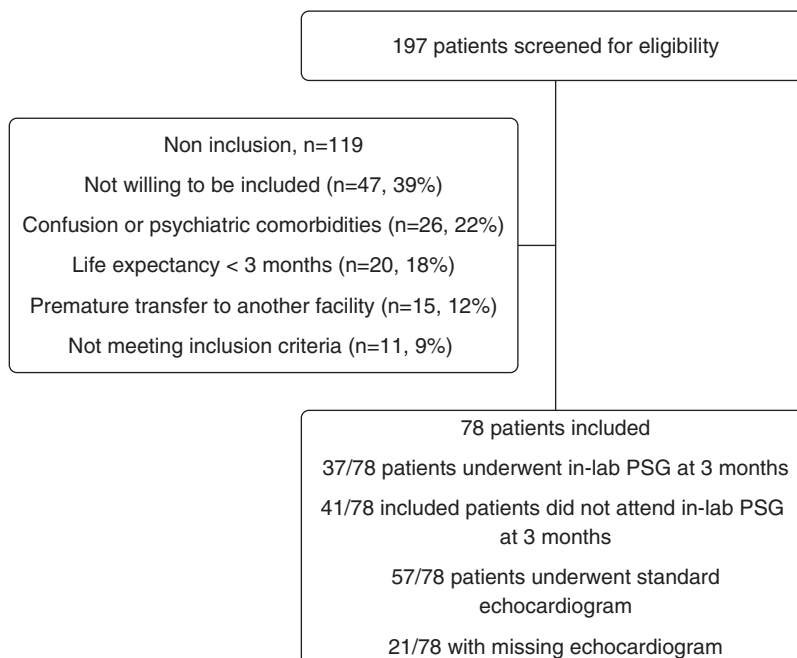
197 patients screened for eligibility

Non inclusion, n=119
Not willing to be included (n=47, 39%)
Confusion or psychiatric comorbidities (n=26, 22%)
Life expectancy < 3 months (n=20, 18%)
Premature transfer to another facility (n=15, 12%)
Not meeting inclusion criteria (n=11, 9%)

78 patients included
37/78 patients underwent in-lab PSG at 3 months
41/78 included patients did not attend in-lab PSG at 3 months
57/78 patients underwent standard echocardiogram
21/78 with missing echocardiogram